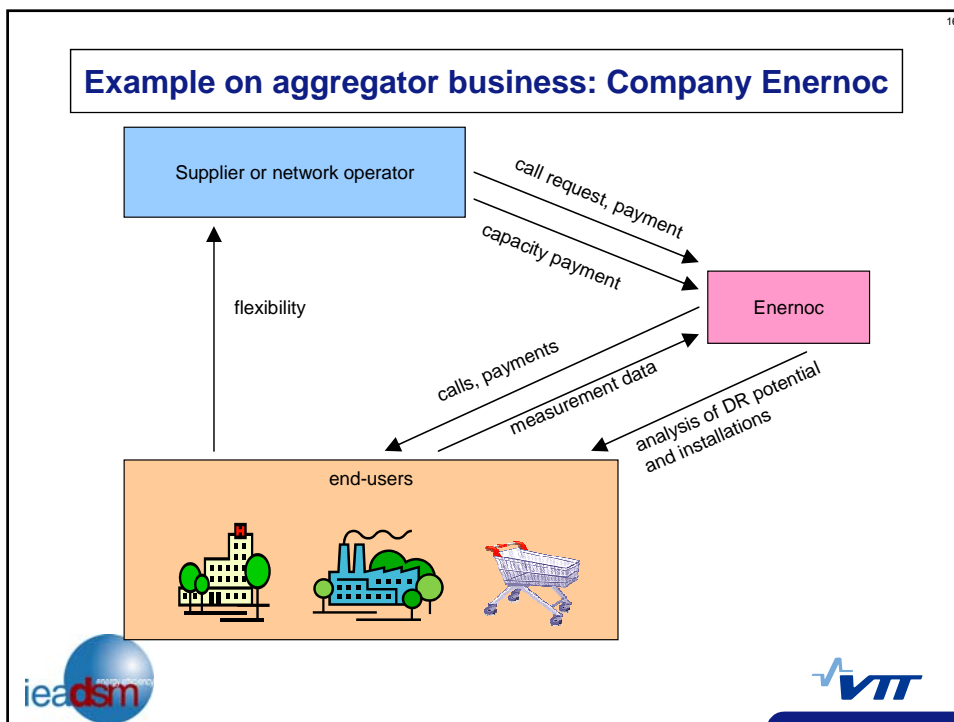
16

Example on aggregator business: Company Enernoc

Supplier or network operator

call request, payment

capacity payment

Enernoc

flexibility

calls, payments

measurement data

analysis of DR potential and installations

end-users

H

ieadsm

energy efficiency

VTT